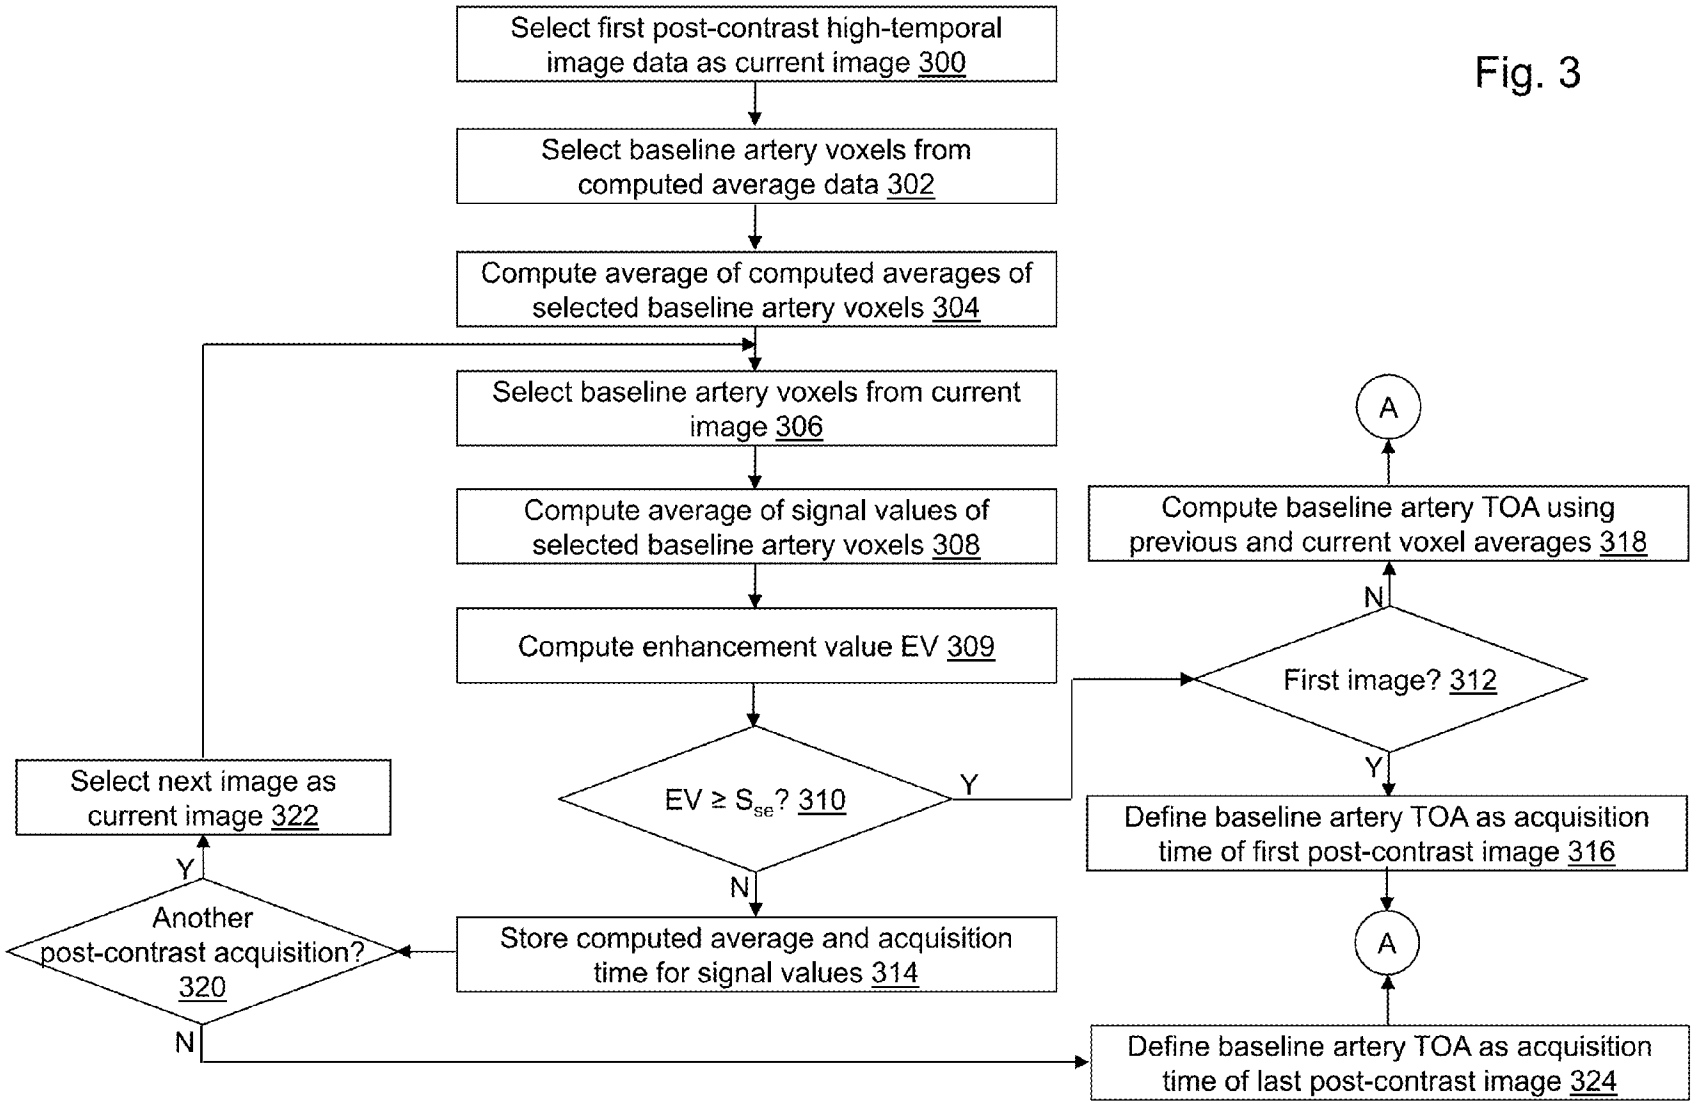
Fig. 3

Select first post-contrast high-temporal image data as current image 300

Select baseline artery voxels from computed average data 302

Compute average of computed averages of selected baseline artery voxels 304

Select baseline artery voxels from current image 306

Compute average of signal values of selected baseline artery voxels 308

Compute enhancement value EV 309

EV ≥ $S_{se}$? 310

Y

N

Store computed average and acquisition time for signal values 314

Another post-contrast acquisition? 320

Y

N

Select next image as current image 322

First image? 312

N

Y

Compute baseline artery TOA using previous and current voxel averages 318

A

Define baseline artery TOA as acquisition time of first post-contrast image 316

A

Define baseline artery TOA as acquisition time of last post-contrast image 324